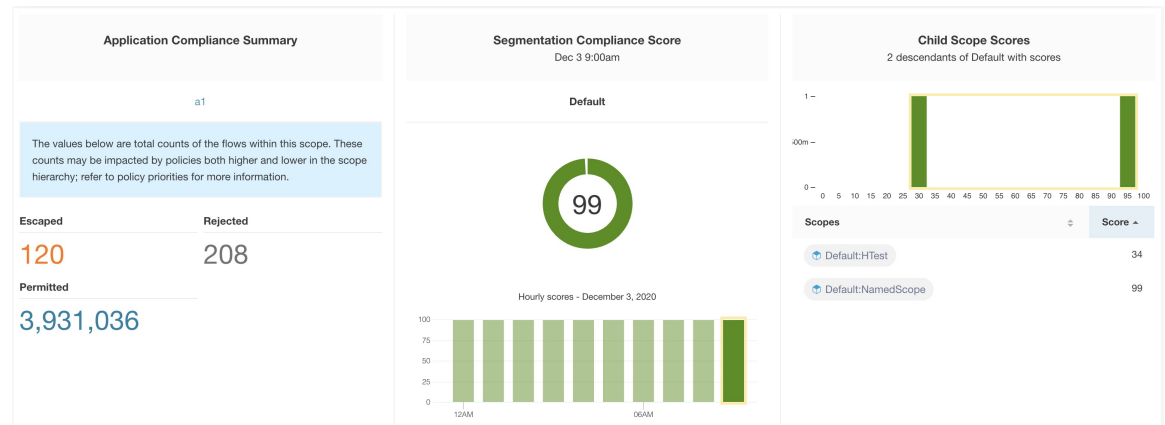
Application Compliance Summary

a1

The values below are total counts of the flows within this scope. These counts may be impacted by policies both higher and lower in the scope hierarchy; refer to policy priorities for more information.

Escaped

120

Rejected

208

Permitted

3,931,036

Segmentation Compliance Score

Dec 3 9:00am

Default

99

Hourly scores - December 3, 2020

100
75
50
25
0

12AM

06AM

Child Scope Scores

2 descendants of Default with scores

1
500m
0

0 5 10 15 20 25 30 35 40 45 50 55 60 65 70 75 80 85 90 95 100

| Scopes | Score ▲ |
|---|---|
| Default:HTest | 34 |
| Default:NamedScope | 99 |